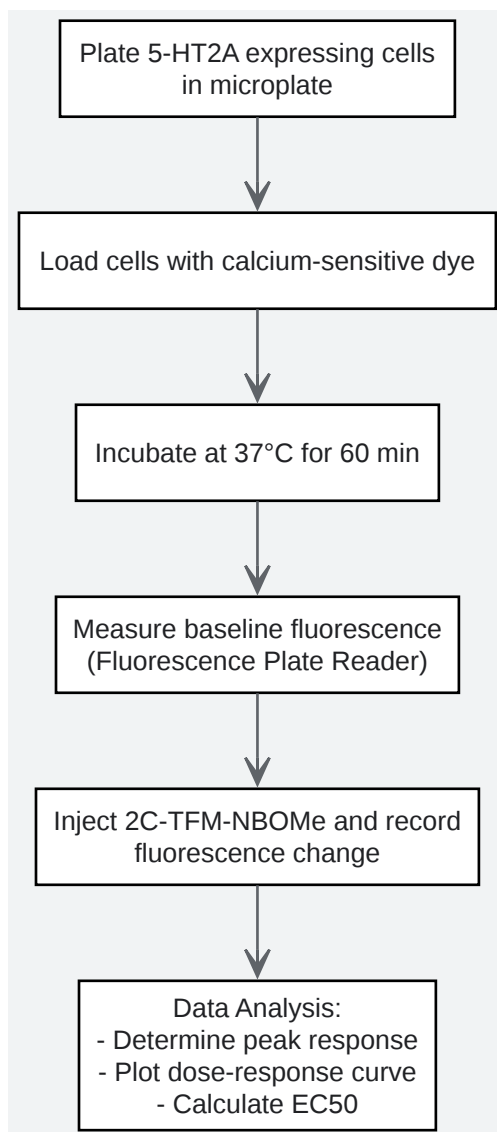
Plate 5-HT2A expressing cells in microplate

Load cells with calcium-sensitive dye

Incubate at 37°C for 60 min

Measure baseline fluorescence
(Fluorescence Plate Reader)

Inject 2C-TFM-NBOMe and record fluorescence change

Data Analysis:
- Determine peak response
- Plot dose-response curve
- Calculate EC50